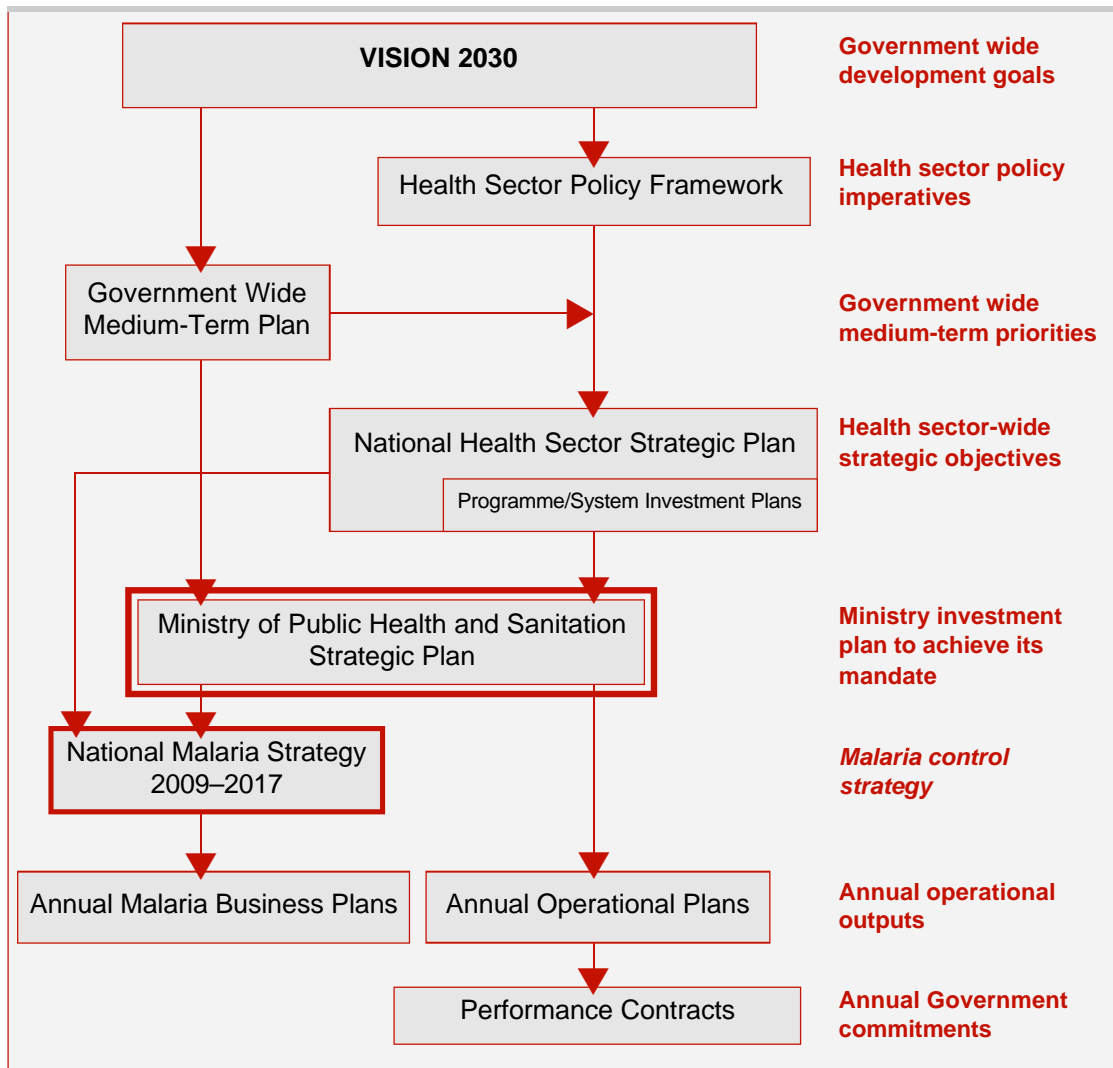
VISION 2030

Government wide development goals

Health Sector Policy Framework

Health sector policy imperatives

Government Wide Medium-Term Plan

Government wide medium-term priorities

National Health Sector Strategic Plan

Programme/System Investment Plans

Health sector-wide strategic objectives

Ministry of Public Health and Sanitation Strategic Plan

Ministry investment plan to achieve its mandate

National Malaria Strategy 2009–2017

*Malaria control strategy*

Annual Malaria Business Plans

Annual Operational Plans

Annual operational outputs

Performance Contracts

Annual Government commitments